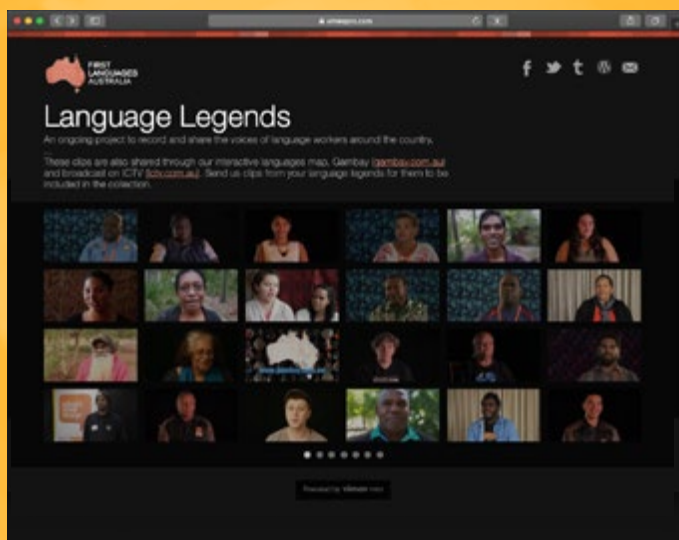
vimeopro.com

FIRST LANGUAGES AUSTRALIA

f t

Language Legends

An ongoing project to record and share the voices of language workers around the country.

These clips are also shared through our interactive languages map, Gambay (gambay.com.au) and broadcast on ICTV (ictv.com.au). Send us clips from your language legends for them to be included in the collection.

Powered by Vimeo Pro